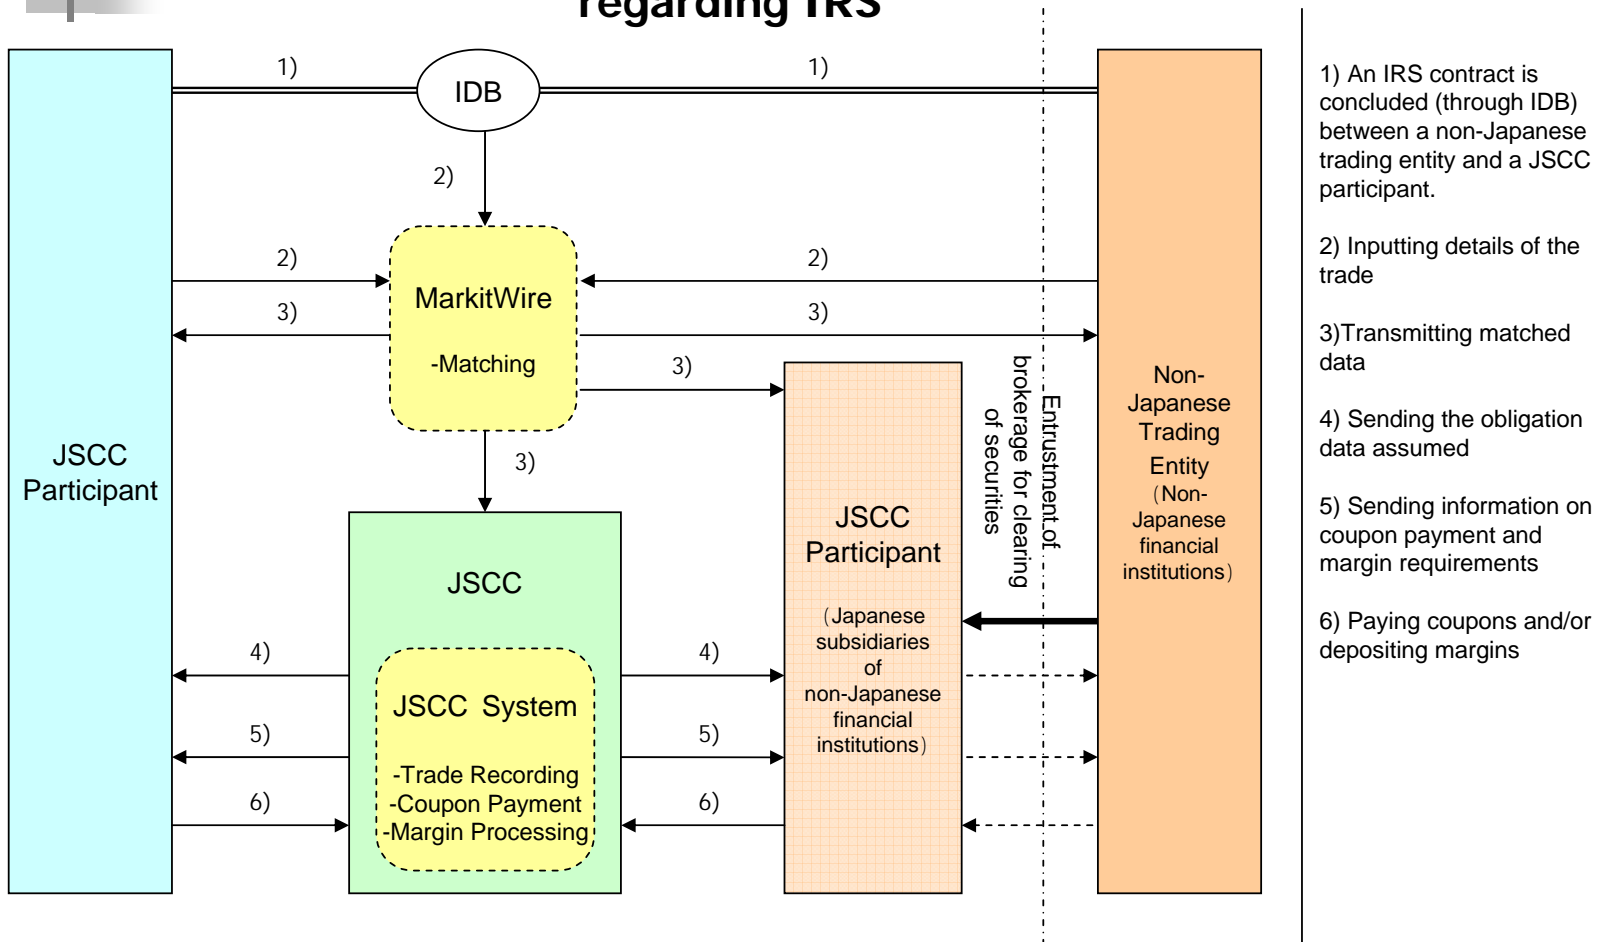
regarding IRS

1)

IDB

1)

2)

2)

MarkitWire

2)

3)

-Matching

3)

3)

JSCC Participant

3)

JSCC Participant

（Japanese subsidiaries of non-Japanese financial institutions）

Entrustment of brokerage for clearing of securities

Non-Japanese Trading Entity （Non-Japanese financial institutions）

JSCC

JSCC System

-Trade Recording
-Coupon Payment
-Margin Processing

4)

4)

5)

5)

6)

6)

1) An IRS contract is concluded (through IDB) between a non-Japanese trading entity and a JSCC participant.

2) Inputting details of the trade

3)Transmitting matched data

4) Sending the obligation data assumed

5) Sending information on coupon payment and margin requirements

6) Paying coupons and/or depositing margins